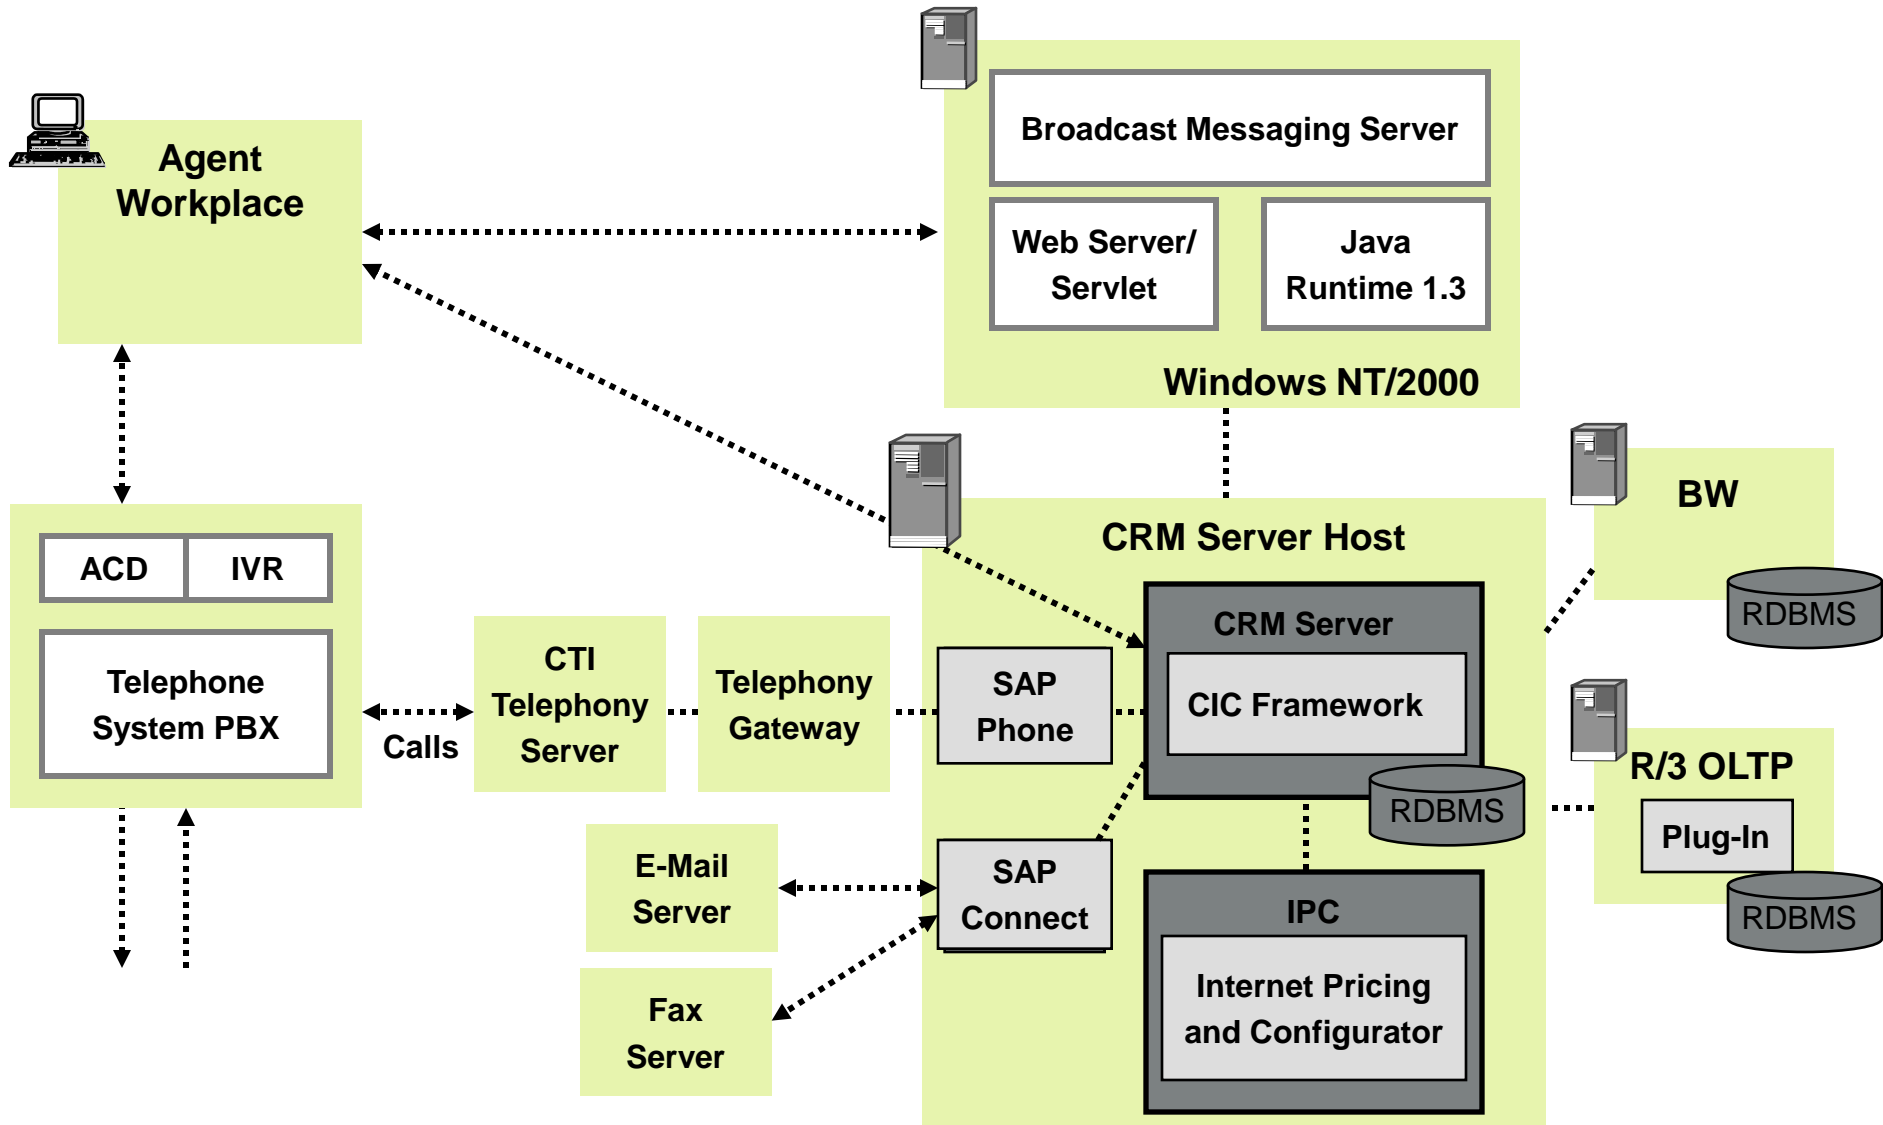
Agent Workplace

Broadcast Messaging Server

Web Server/ Servlet

Java Runtime 1.3

Windows NT/2000

BW

RDBMS

CRM Server Host

ACD

IVR

Telephone System PBX

Calls

CTI Telephony Server

Telephony Gateway

SAP Phone

CRM Server

CIC Framework

RDBMS

R/3 OLTP

Plug-In

RDBMS

E-Mail Server

SAP Connect

IPC

Internet Pricing and Configurator

Fax Server